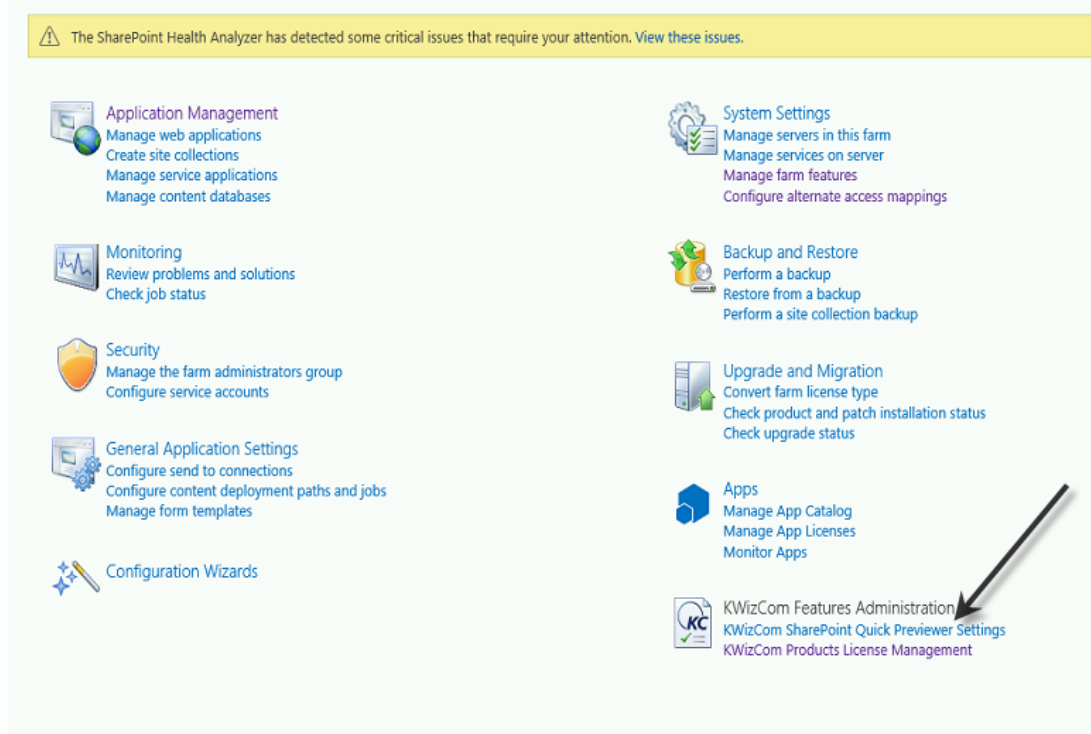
The SharePoint Health Analyzer has detected some critical issues that require your attention. View these issues.

Application Management
Manage web applications
Create site collections
Manage service applications
Manage content databases

Monitoring
Review problems and solutions
Check job status

Security
Manage the farm administrators group
Configure service accounts

General Application Settings
Configure send to connections
Configure content deployment paths and jobs
Manage form templates

Configuration Wizards

System Settings
Manage servers in this farm
Manage services on server
Manage farm features
Configure alternate access mappings

Backup and Restore
Perform a backup
Restore from a backup
Perform a site collection backup

Upgrade and Migration
Convert farm license type
Check product and patch installation status
Check upgrade status

Apps
Manage App Catalog
Manage App Licenses
Monitor Apps

KC
KWizCom Features Administration
KWizCom SharePoint Quick Previewer Settings
KWizCom Products License Management